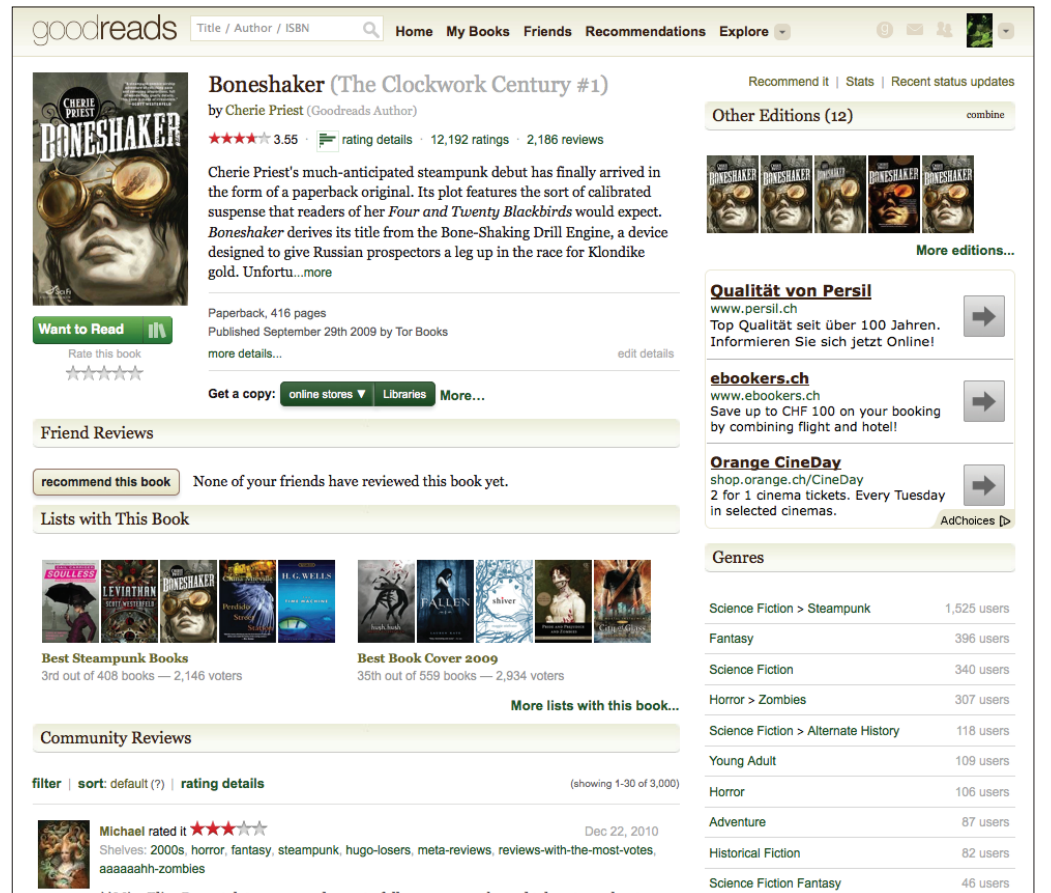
goodreads Title / Author / ISBN Home My Books Friends Recommendations Explore

CHERIE PRIEST BONESHAKER

Boneshaker (The Clockwork Century #1)
by Cherie Priest (Goodreads Author)
3.55 rating details · 12,192 ratings · 2,186 reviews

Cherie Priest's much-anticipated steampunk debut has finally arrived in the form of a paperback original. Its plot features the sort of calibrated suspense that readers of her *Four and Twenty Blackbirds* would expect. *Boneshaker* derives its title from the Bone-Shaking Drill Engine, a device designed to give Russian prospectors a leg up in the race for Klondike gold. Unfortu...more

Want to Read
Rate this book

Paperback, 416 pages
Published September 29th 2009 by Tor Books
more details... edit details

Get a copy: online stores ▼ Libraries More...

Recommend it | Stats | Recent status updates

Other Editions (12) combine

More editions...

Qualität von Persil
www.persil.ch
Top Qualität seit über 100 Jahren. Informieren Sie sich jetzt Online!

ebookers.ch
www.ebookers.ch
Save up to CHF 100 on your booking by combining flight and hotel!

Orange CineDay
shop.orange.ch/CineDay
2 for 1 cinema tickets. Every Tuesday in selected cinemas.

AdChoices

Friend Reviews

recommend this book None of your friends have reviewed this book yet.

Lists with This Book

SOULLESS LEVIATHAN SCOTT WESTERFELD BONESHAKER H.G. WELLS

Best Steampunk Books
3rd out of 408 books — 2,146 voters

hush hush FALLEN shiver

Best Book Cover 2009
35th out of 559 books — 2,934 voters

More lists with this book...

Community Reviews

filter | sort: default (?) | rating details (showing 1-30 of 3,000)

Michael rated it Dec 22, 2010
Shelves: 2000s, horror, fantasy, steampunk, hugo-losers, meta-reviews, reviews-with-the-most-votes, aaaaaahh-zombies

Genres

| | |
|---|---|
| Science Fiction > Steampunk | 1,525 users |
| Fantasy | 396 users |
| Science Fiction | 340 users |
| Horror > Zombies | 307 users |
| Science Fiction > Alternate History | 118 users |
| Young Adult | 109 users |
| Horror | 106 users |
| Adventure | 87 users |
| Historical Fiction | 82 users |
| Science Fiction Fantasy | 46 users |